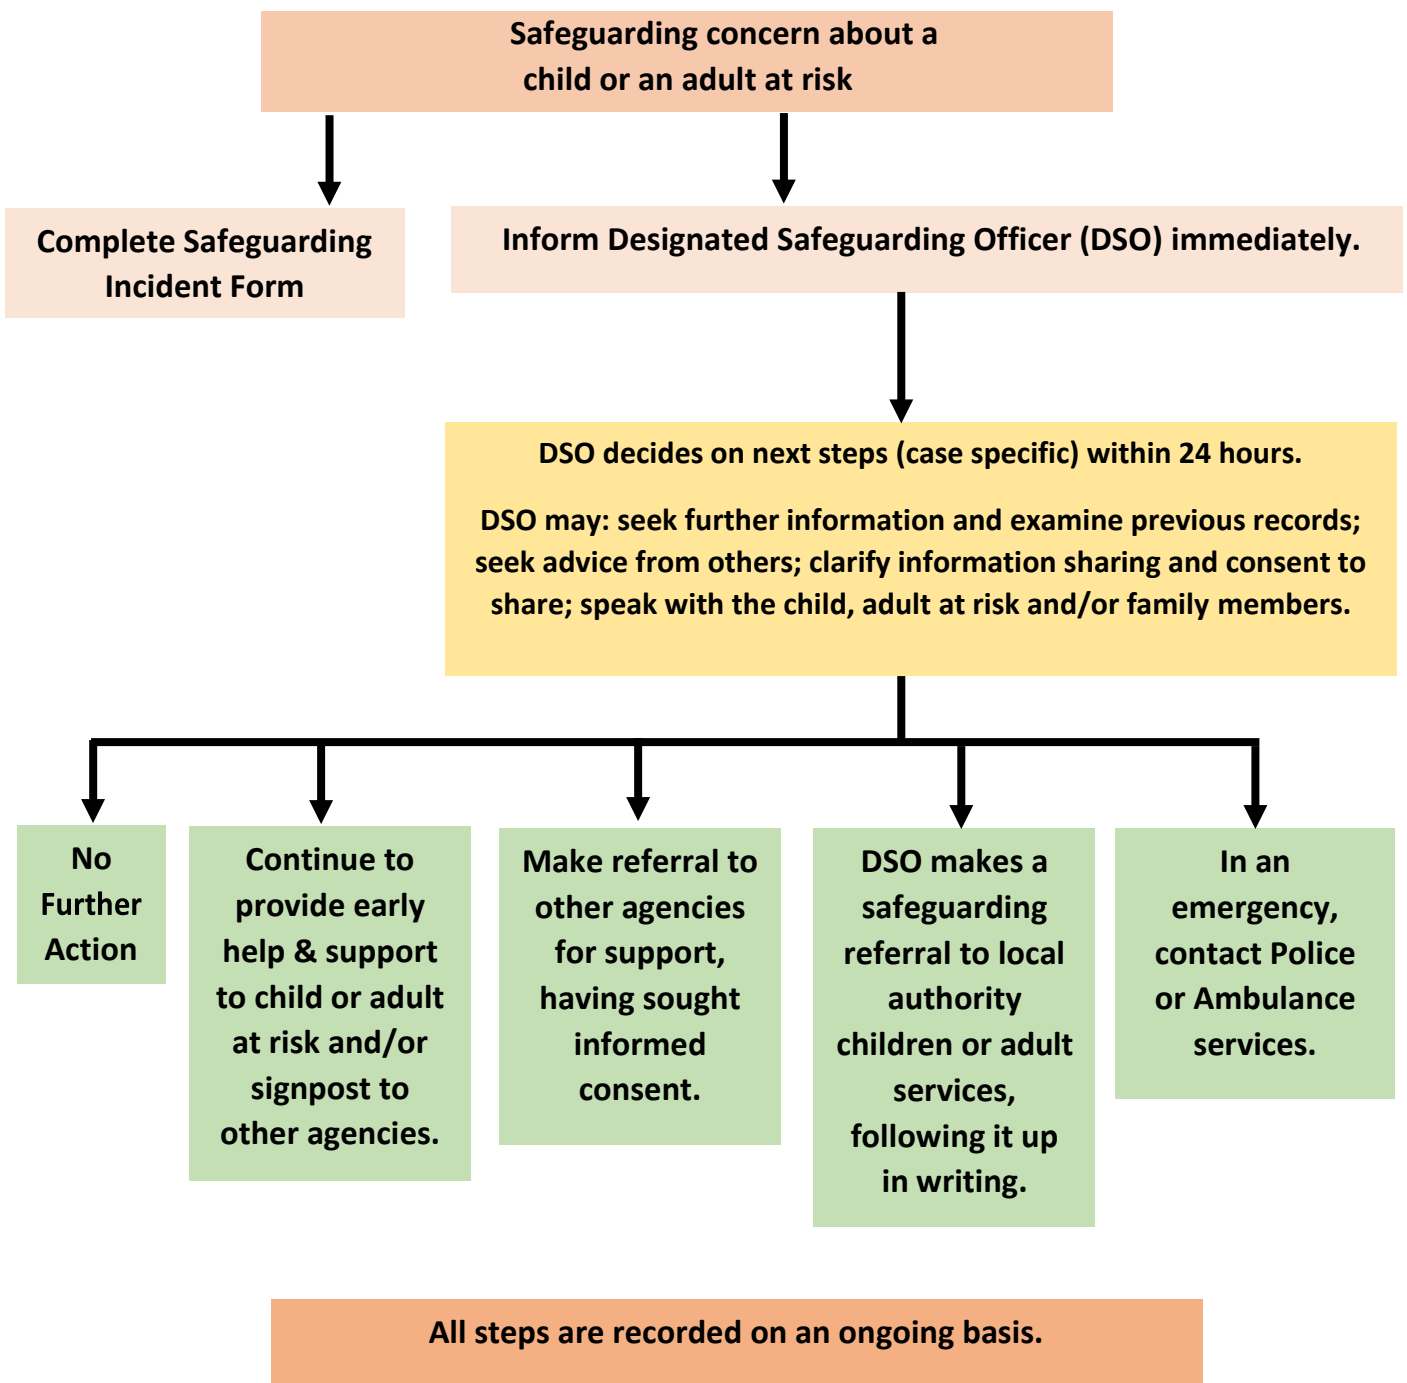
Safeguarding concern about a child or an adult at risk

Complete Safeguarding Incident Form

Inform Designated Safeguarding Officer (DSO) immediately.

DSO decides on next steps (case specific) within 24 hours.

DSO may: seek further information and examine previous records; seek advice from others; clarify information sharing and consent to share; speak with the child, adult at risk and/or family members.

No Further Action

Continue to provide early help & support to child or adult at risk and/or signpost to other agencies.

Make referral to other agencies for support, having sought informed consent.

DSO makes a safeguarding referral to local authority children or adult services, following it up in writing.

In an emergency, contact Police or Ambulance services.

All steps are recorded on an ongoing basis.